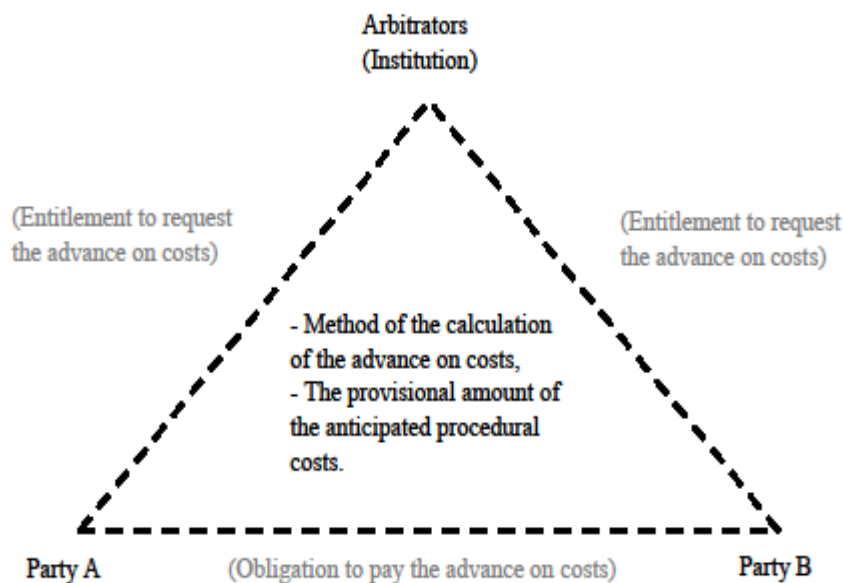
Arbitrators
(Institution)

(Entitlement to request the advance on costs)

(Entitlement to request the advance on costs)

- Method of the calculation of the advance on costs,
- The provisional amount of the anticipated procedural costs.

Party A

(Obligation to pay the advance on costs)

Party B